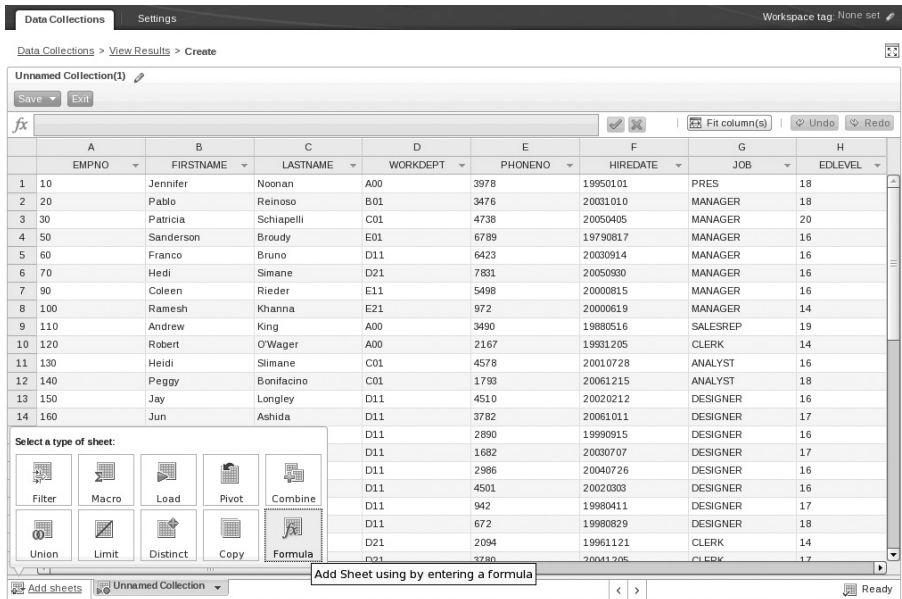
Data Collections | Settings

Workspace tag: None set

Data Collections > View Results > Create

Unnamed Collection(1)

Save ▾ | Exit

$fx$

Fit column(s) | Undo | Redo

| | A | B | C | D | E | F | G | H |
|---|---|---|---|---|---|---|---|---|
| | EMPNO | FIRSTNAME | LASTNAME | WORKDEPT | PHONENO | HIREDATE | JOB | EDLEVEL |
| 1 | 10 | Jennifer | Noonan | A00 | 3978 | 19950101 | PRES | 18 |
| 2 | 20 | Pablo | Reinoso | B01 | 3476 | 20031010 | MANAGER | 18 |
| 3 | 30 | Patricia | Schiapelli | C01 | 4738 | 20050405 | MANAGER | 20 |
| 4 | 50 | Sanderson | Broudy | E01 | 6789 | 19790817 | MANAGER | 16 |
| 5 | 60 | Franco | Bruno | D11 | 6423 | 20030914 | MANAGER | 16 |
| 6 | 70 | Hedi | Simane | D21 | 7831 | 20050930 | MANAGER | 16 |
| 7 | 90 | Coleen | Rieder | E11 | 5498 | 20000815 | MANAGER | 16 |
| 8 | 100 | Ramesh | Khanna | E21 | 972 | 20000619 | MANAGER | 14 |
| 9 | 110 | Andrew | King | A00 | 3490 | 19880516 | SALESREP | 19 |
| 10 | 120 | Robert | O'Wager | A00 | 2167 | 19931205 | CLERK | 14 |
| 11 | 130 | Heidi | Slimane | C01 | 4578 | 20010728 | ANALYST | 16 |
| 12 | 140 | Peggy | Bonifacino | C01 | 1793 | 20061215 | ANALYST | 18 |
| 13 | 150 | Jay | Longley | D11 | 4510 | 20020212 | DESIGNER | 16 |
| 14 | 160 | Jun | Ashida | D11 | 3782 | 20061011 | DESIGNER | 17 |
| | | | | D11 | 2890 | 19990915 | DESIGNER | 16 |
| | | | | D11 | 1682 | 20030707 | DESIGNER | 17 |
| | | | | D11 | 2986 | 20040726 | DESIGNER | 16 |
| | | | | D11 | 4501 | 20020303 | DESIGNER | 16 |
| | | | | D11 | 942 | 19980411 | DESIGNER | 17 |
| | | | | D11 | 672 | 19980829 | DESIGNER | 18 |
| | | | | D21 | 2094 | 19961121 | CLERK | 14 |
| | | | | D21 | 3780 | 20041205 | CLERK | 17 |

Select a type of sheet:

Filter | Macro | Load | Pivot | Combine

Union | Limit | Distinct | Copy | Formula

Add Sheet using by entering a formula

Add sheets | Unnamed Collection ▾

Ready